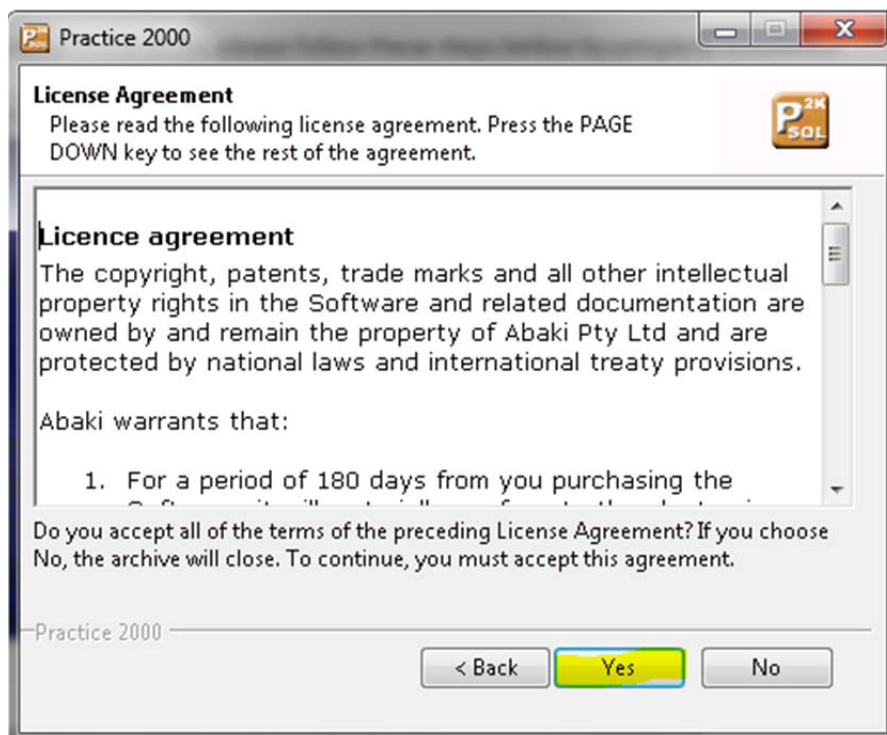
Practice 2000

License Agreement

Please read the following license agreement. Press the PAGE DOWN key to see the rest of the agreement.

$P^{2K}_{SQL}$

Licence agreement

The copyright, patents, trade marks and all other intellectual property rights in the Software and related documentation are owned by and remain the property of Abaki Pty Ltd and are protected by national laws and international treaty provisions.

Abaki warrants that:

1. For a period of 180 days from you purchasing the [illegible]

Do you accept all of the terms of the preceding License Agreement? If you choose No, the archive will close. To continue, you must accept this agreement.

Practice 2000

< Back Yes No